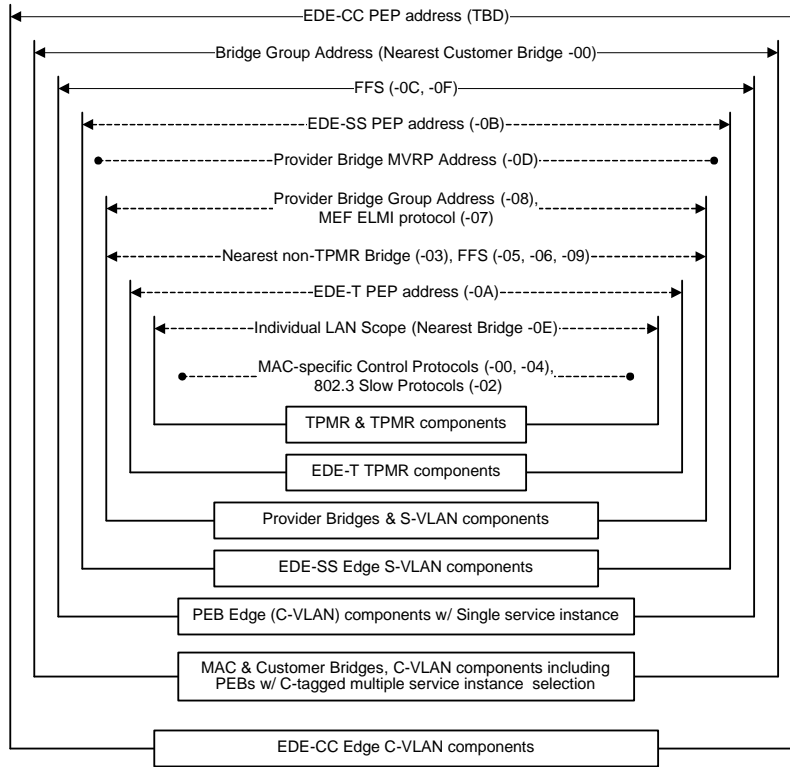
EDE-CC PEP address (TBD)

Bridge Group Address (Nearest Customer Bridge -00)

FFS (-0C, -0F)

EDE-SS PEP address (-0B)

Provider Bridge MVRP Address (-0D)

Provider Bridge Group Address (-08), MEF ELMI protocol (-07)

Nearest non-TPMR Bridge (-03), FFS (-05, -06, -09)

EDE-T PEP address (-0A)

Individual LAN Scope (Nearest Bridge -0E)

MAC-specific Control Protocols (-00, -04), 802.3 Slow Protocols (-02)

TPMR & TPMR components

EDE-T TPMR components

Provider Bridges & S-VLAN components

EDE-SS Edge S-VLAN components

PEB Edge (C-VLAN) components w/ Single service instance

MAC & Customer Bridges, C-VLAN components including PEBs w/ C-tagged multiple service instance selection

EDE-CC Edge C-VLAN components